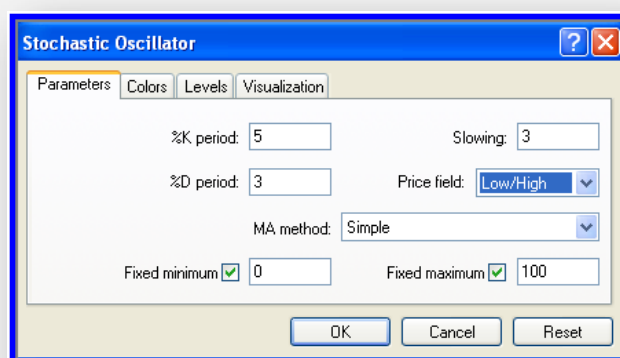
Stochastic Oscillator

?

Parameters | Colors | Levels | Visualization

%K period: 5

Slowing: 3

%D period: 3

Price field: Low/High

MA method: Simple

Fixed minimum 0

Fixed maximum 100

OK

Cancel

Reset